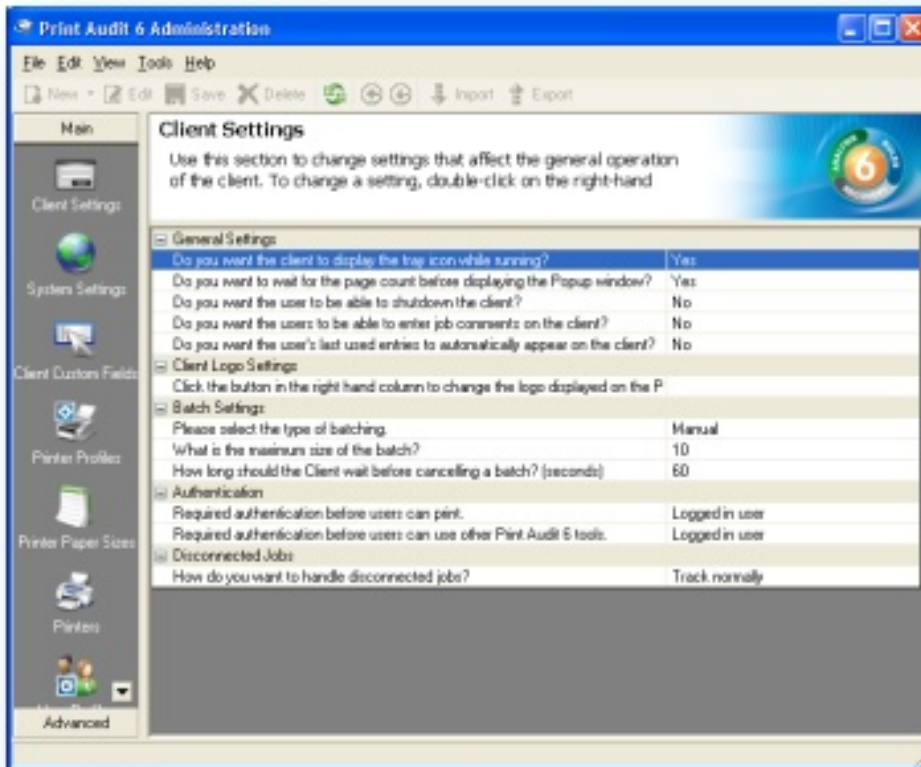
Print Audit 6 Administration

File Edit View Tools Help

New Edit Save Delete Import Export

Main

Client Settings

System Settings

Client Custom Fields

Printer Profiles

Printer Paper Sizes

Printers

Advanced

Client Settings

Use this section to change settings that affect the general operation of the client. To change a setting, double-click on the right-hand

6

| General Settings | |
|---|---|
| Do you want the client to display the tray icon while running? | Yes |
| Do you want to wait for the page count before displaying the Popup window? | Yes |
| Do you want the user to be able to shutdown the client? | No |
| Do you want the users to be able to enter job comments on the client? | No |
| Do you want the user's last used entries to automatically appear on the client? | No |
| Client Logo Settings | |
| Click the button in the right hand column to change the logo displayed on the P | |
| Batch Settings | |
| Please select the type of batching. | Manual |
| What is the maximum size of the batch? | 10 |
| How long should the Client wait before cancelling a batch? (seconds) | 60 |
| Authentication | |
| Required authentication before users can print. | Logged in user |
| Required authentication before users can use other Print Audit 6 tools. | Logged in user |
| Disconnected Jobs | |
| How do you want to handle disconnected jobs? | Track normally |